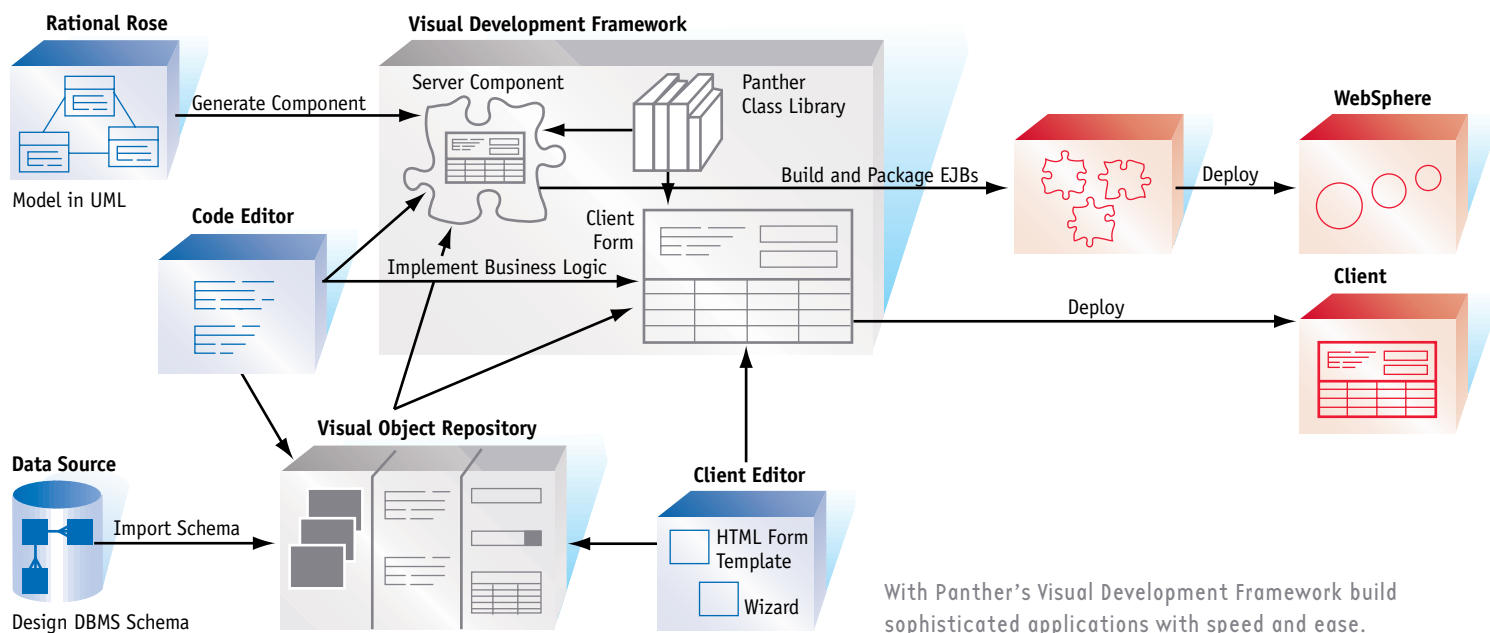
Rational Rose

Visual Development Framework

Server Component

Panther Class Library

Generate Component

Model in UML

Code Editor

Build and Package EJBs

Deploy

WebSphere

Client Form

Implement Business Logic

Deploy

Client

Visual Object Repository

Data Source

Client Editor

Import Schema

HTML Form Template

Wizard

Design DBMS Schema

With Panther's Visual Development Framework build sophisticated applications with speed and ease.